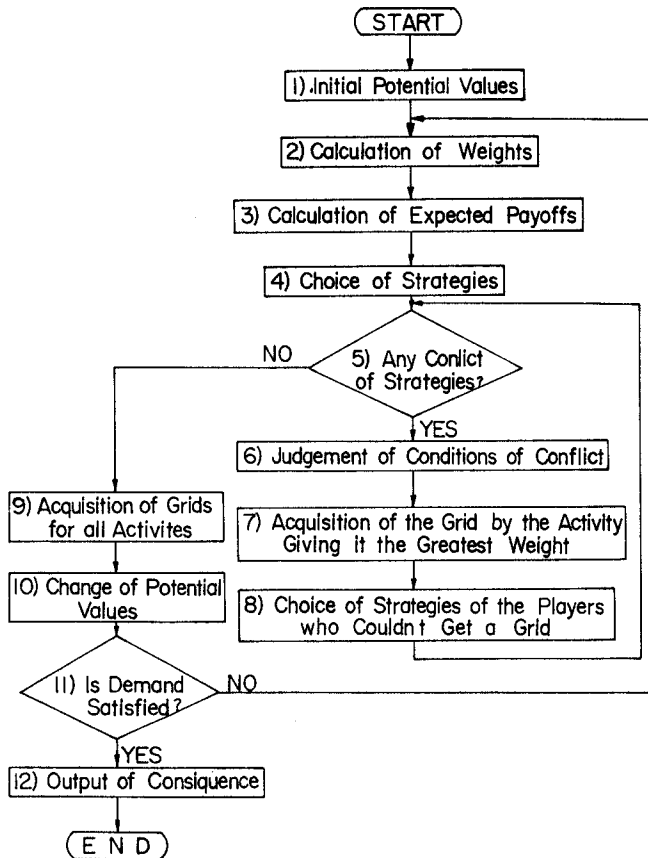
START

1).Initial Potential Values

2) Calculation of Weights

3) Calculation of Expected Payoffs

4) Choice of Strategies

5) Any Conlict of Strategies?

NO

YES

6) Judgement of Conditions of Conflict

7) Acquisition of the Grid by the Activity Giving it the Greatest Weight

8) Choice of Strategies of the Players who Couldnt Get a Grid

9) Acquisition of Grids for all Activites

10) Change of Potential Values

11) Is Demand Satisfied?

NO

YES

12) Output of Consiquence

END